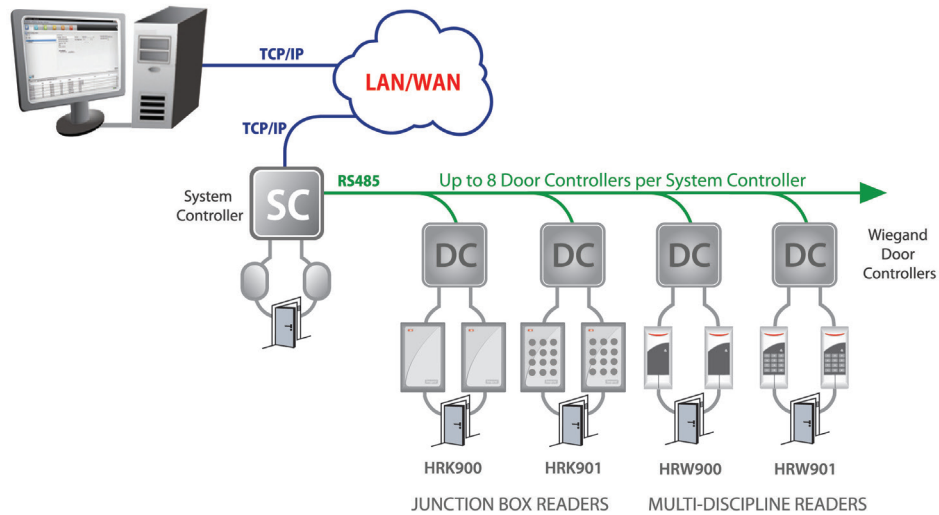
TCP/IP

LAN/WAN

TCP/IP

System Controller

SC

RS485

Up to 8 Door Controllers per System Controller

DC

DC

DC

DC

Wiegand Door Controllers

HRK900

HRK901

HRW900

HRW901

JUNCTION BOX READERS

MULTI-DISCIPLINE READERS